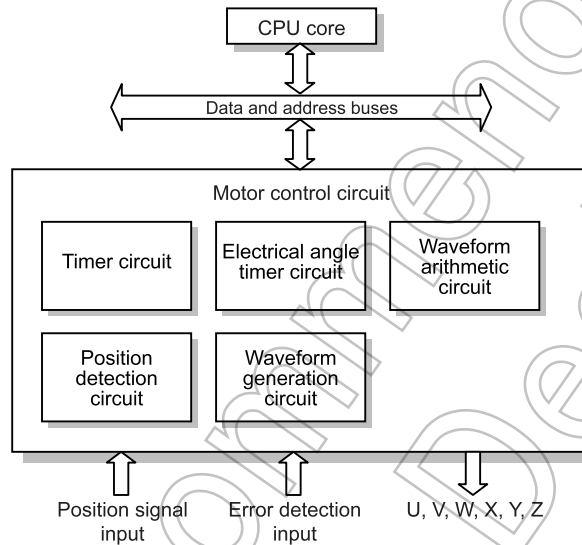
CPU core

Data and address buses

Motor control circuit

Timer circuit

Electrical angle timer circuit

Waveform arithmetic circuit

Position detection circuit

Waveform generation circuit

Position signal input

Error detection input

U, V, W, X, Y, Z